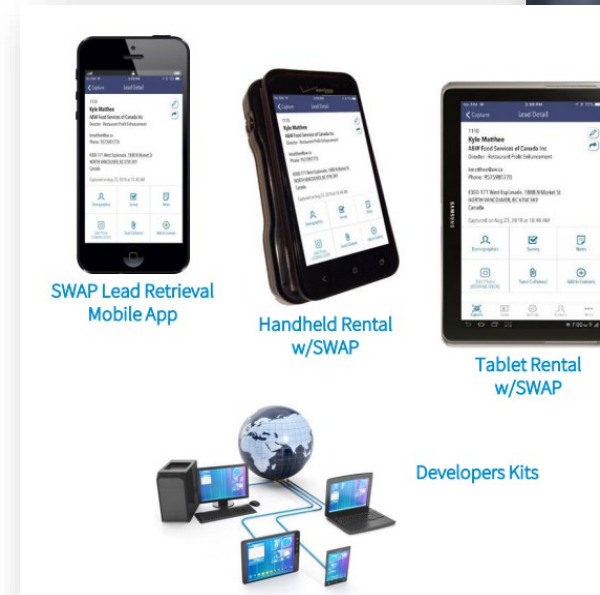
SWAP Lead Retrieval Mobile App

Handheld Rental w/SWAP

Tablet Rental w/SWAP

Developers Kits

Capture
Lead Detail
1110
Kyle Matthew
ABM Food Services of Canada Inc
Director - Restaurant Profit Enhancement
Demographics
Survey
Notes
SAMSUNG